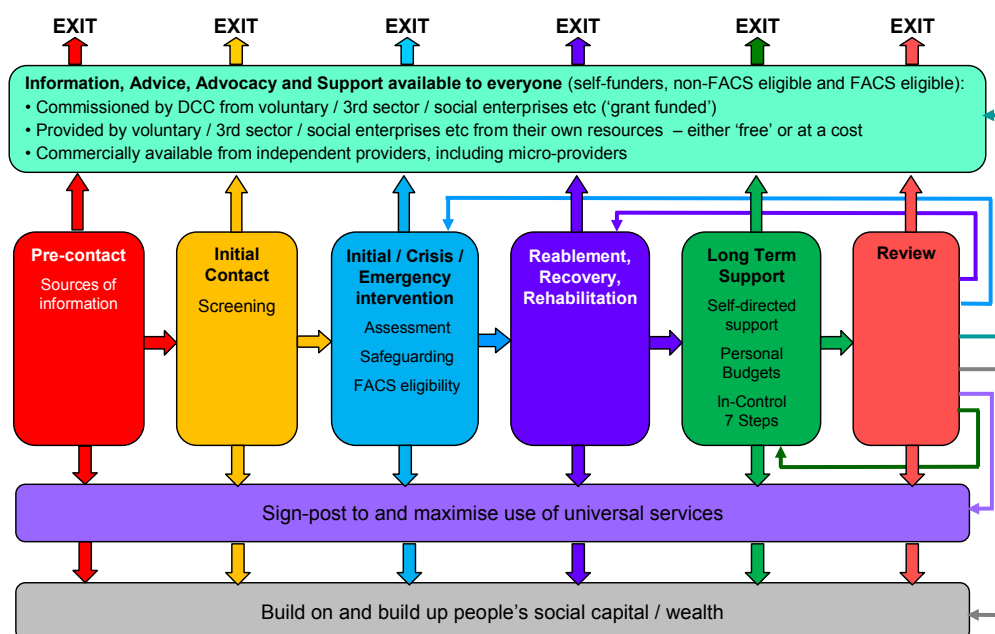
EXIT EXIT EXIT EXIT EXIT EXIT

Information, Advice, Advocacy and Support available to everyone (self-funders, non-FACS eligible and FACS eligible):
• Commissioned by DCC from voluntary / 3rd sector / social enterprises etc ('grant funded')
• Provided by voluntary / 3rd sector / social enterprises etc from their own resources – either 'free' or at a cost
• Commercially available from independent providers, including micro-providers

Pre-contact
Sources of information

Initial Contact
Screening

Initial / Crisis / Emergency intervention
Assessment
Safeguarding
FACS eligibility

Reablement, Recovery, Rehabilitation

Long Term Support
Self-directed support
Personal Budgets
In-Control 7 Steps

Review

Sign-post to and maximise use of universal services

Build on and build up people's social capital / wealth